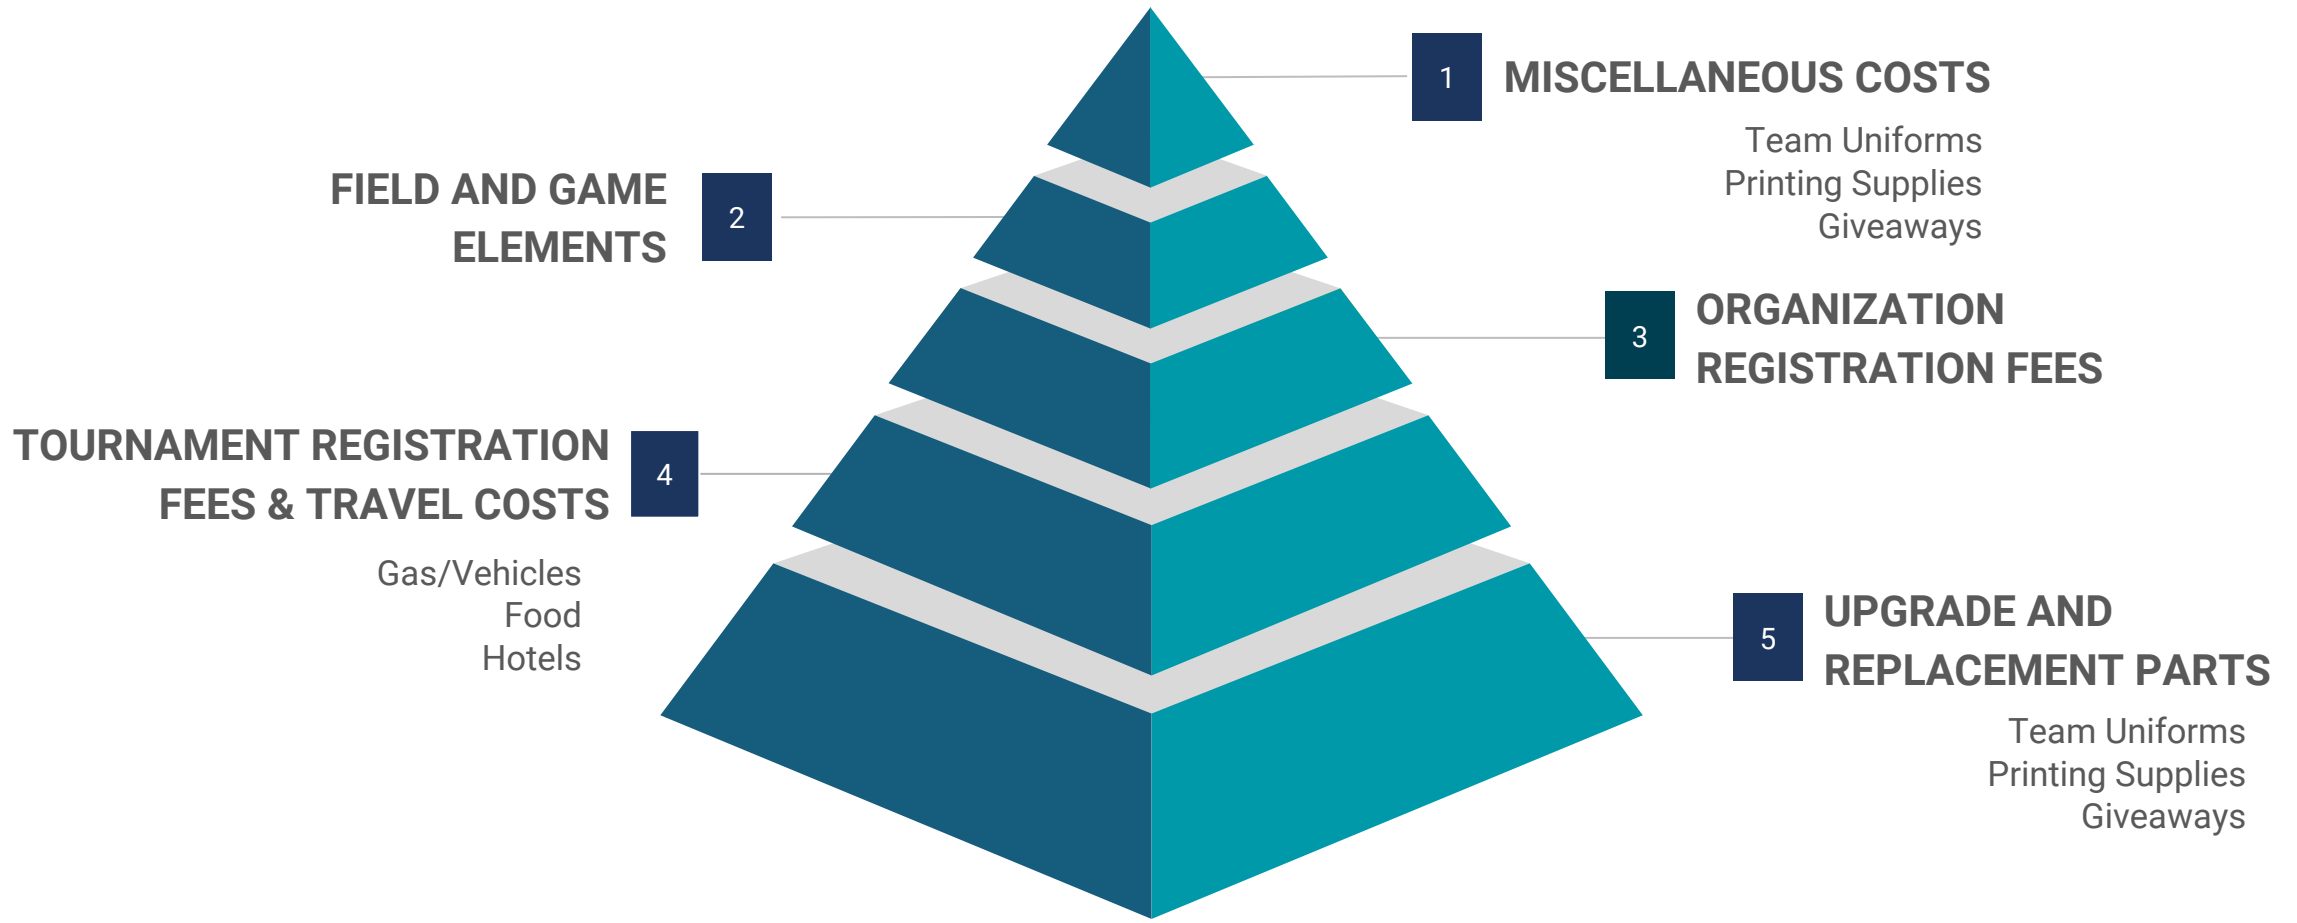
1 MISCELLANEOUS COSTS

Team Uniforms
Printing Supplies
Giveaways

FIELD AND GAME ELEMENTS 2

3 ORGANIZATION REGISTRATION FEES

TOURNAMENT REGISTRATION FEES & TRAVEL COSTS 4

Gas/Vehicles
Food
Hotels

5 UPGRADE AND REPLACEMENT PARTS

Team Uniforms
Printing Supplies
Giveaways